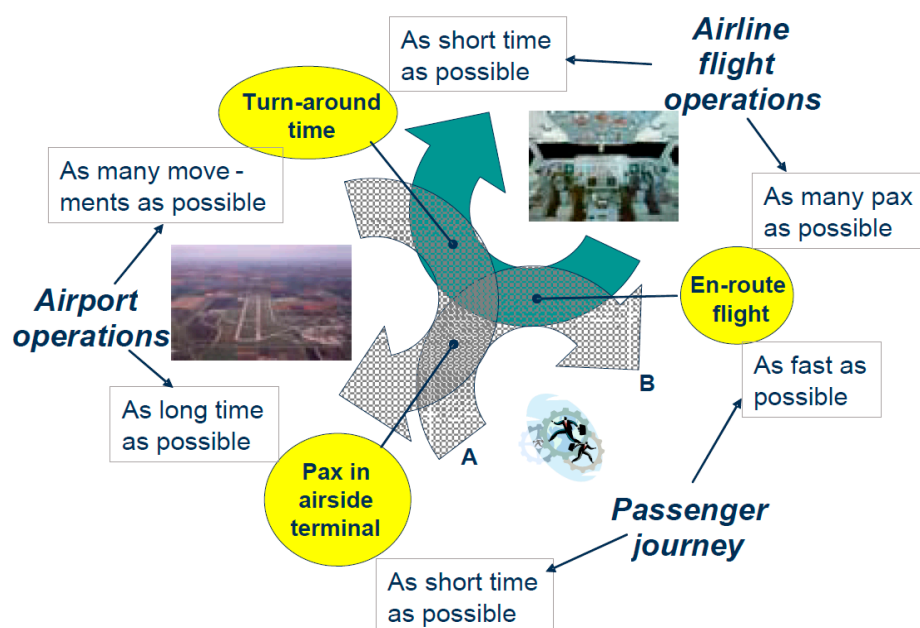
As short time as possible

Airline flight operations

Turn-around time

As many movements as possible

As many pax as possible

Airport operations

En-route flight

As fast as possible

B

As long time as possible

A

Pax in airside terminal

Passenger journey

As short time as possible